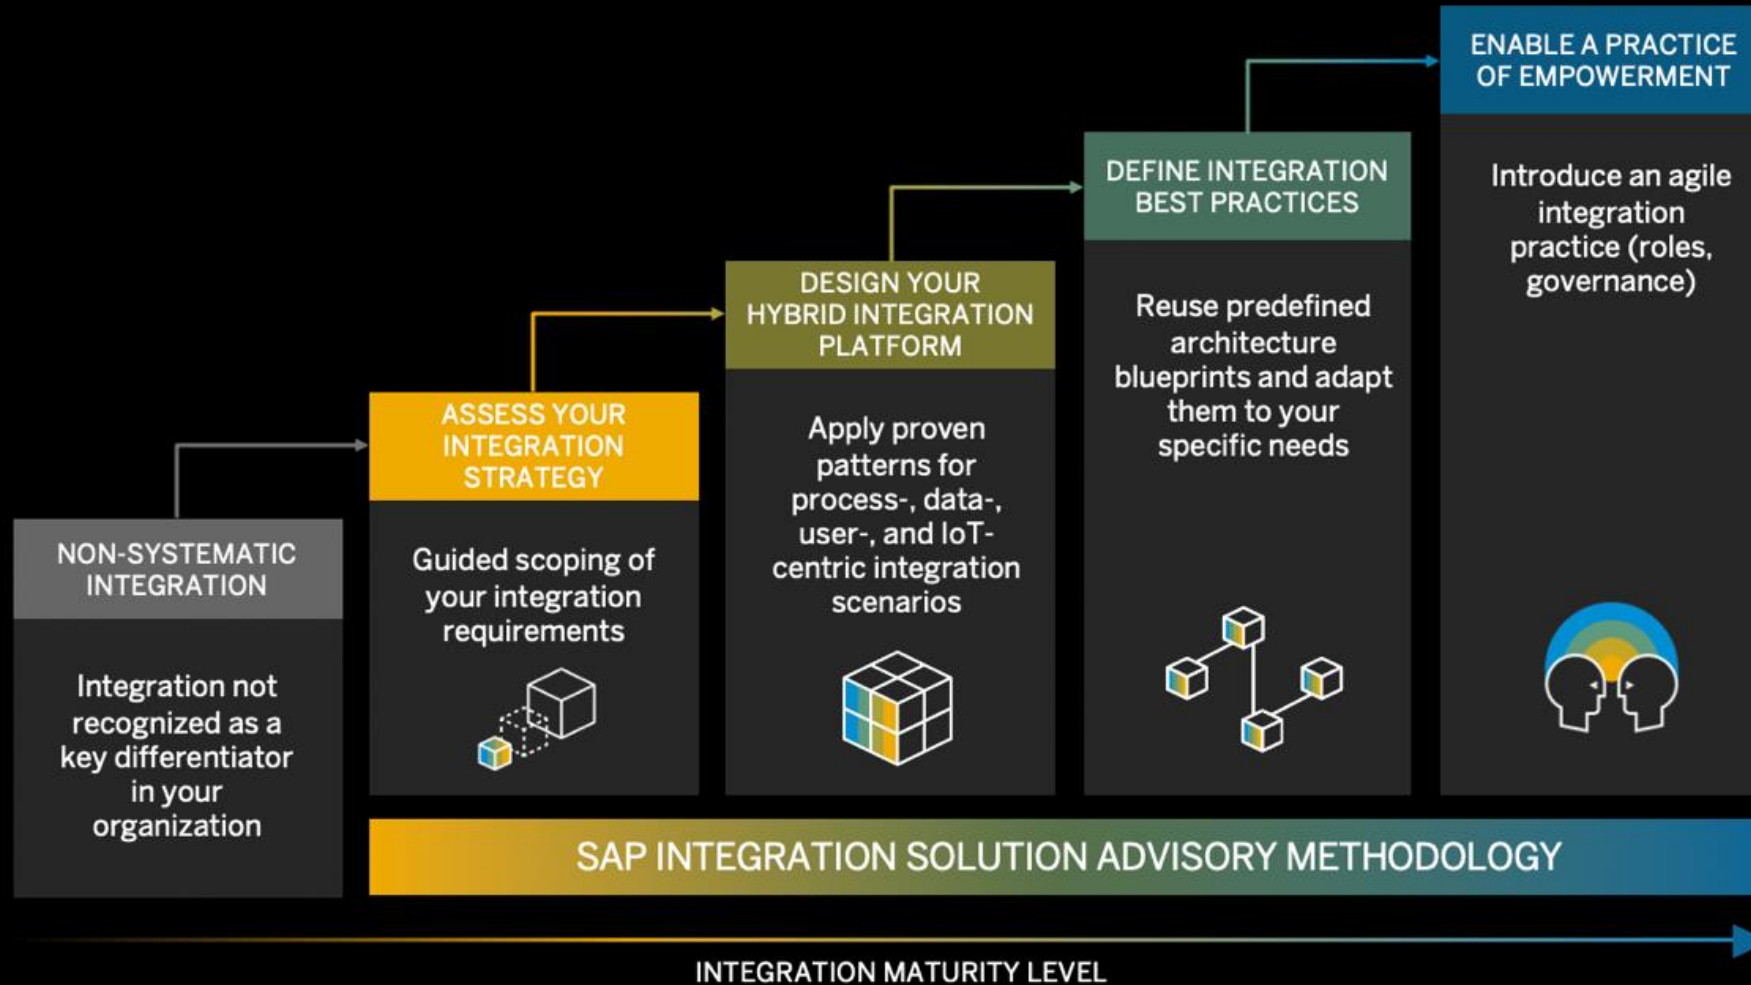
NON-SYSTEMATIC INTEGRATION

Integration not recognized as a key differentiator in your organization

ASSESS YOUR INTEGRATION STRATEGY

Guided scoping of your integration requirements

DESIGN YOUR HYBRID INTEGRATION PLATFORM

Apply proven patterns for process-, data-, user-, and IoT-centric integration scenarios

DEFINE INTEGRATION BEST PRACTICES

Reuse predefined architecture blueprints and adapt them to your specific needs

ENABLE A PRACTICE OF EMPOWERMENT

Introduce an agile integration practice (roles, governance)

SAP INTEGRATION SOLUTION ADVISORY METHODOLOGY

INTEGRATION MATURITY LEVEL